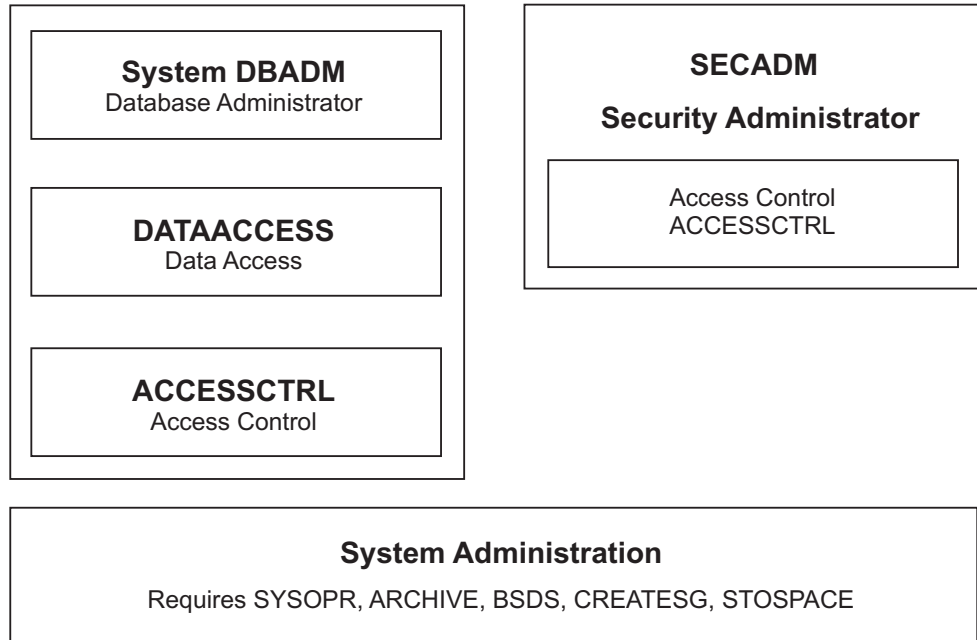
System DBADM
Database Administrator

DATAACCESS
Data Access

ACCESSCTRL
Access Control

SECADM

Security Administrator

Access Control
ACCESSCTRL

System Administration

Requires SYSOPR, ARCHIVE, BSDS, CREATESG, STOSPACE